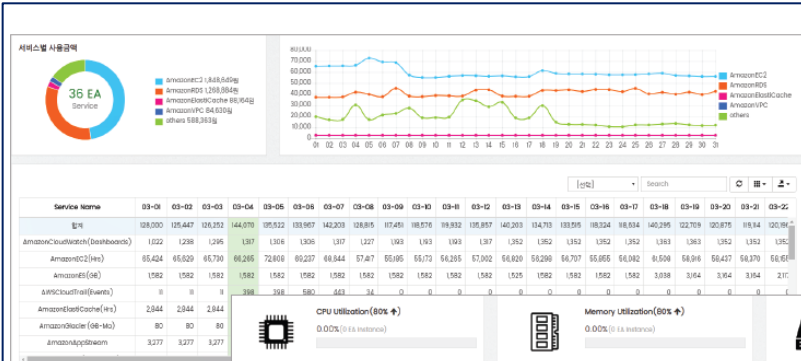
서비스별 사용금액

36 EA
Service

AmazonEC2 1,848,649원
AmazonRDS 1,268,884원
AmazonElastiCache 88,164원
AmazonVPC 84,630원
others 588,363원

80,000
70,000
60,000
50,000
40,000
30,000
20,000
10,000
0

01 02 03 04 05 06 07 08 09 10 11 12 13 14 15 16 17 18 19 20 21 22 23 24 25 26 27 28 29 30 31

AmazonEC2
AmazonRDS
AmazonElastiCache
AmazonVPC
others

[선택]
Search

| Service Name | 03-01 | 03-02 | 03-03 | 03-04 | 03-05 | 03-06 | 03-07 | 03-08 | 03-09 | 03-10 | 03-11 | 03-12 | 03-13 | 03-14 | 03-15 | 03-16 | 03-17 | 03-18 | 03-19 | 03-20 | 03-21 | 03-22 |
|---|---|---|---|---|---|---|---|---|---|---|---|---|---|---|---|---|---|---|---|---|---|---|
| 합계 | 128,030 | 125,447 | 126,252 | 144,070 | 135,522 | 133,967 | 142,203 | 128,815 | 117,451 | 118,576 | 119,932 | 135,857 | 140,203 | 134,713 | 133,515 | 118,324 | 118,634 | 146,295 | 122,709 | 120,875 | 119,94 | 120,18 |
| AmazonCloudWatch(Dashboards) | 1,022 | 1,238 | 1,295 | 1,238 | 1,302 | 1,306 | 1,317 | 1,227 | 1,193 | 1,193 | 1,317 | 1,352 | 1,352 | 1,352 | 1,352 | 1,352 | 1,352 | 1,352 | 1,352 | 1,352 | 1,352 | 1,352 |
| AmazonEC2(Hrs) | 65,424 | 65,629 | 65,730 | 66,265 | 72,808 | 68,237 | 68,844 | 57,417 | 55,185 | 55,713 | 56,265 | 57,002 | 56,820 | 56,289 | 56,707 | 55,955 | 56,082 | 61,506 | 58,916 | 58,437 | 58,370 | 58,1 |
| AmazonES(GB) | 1,582 | 1,582 | 1,582 | 1,582 | 1,582 | 1,582 | 1,582 | 1,582 | 1,582 | 1,582 | 1,582 | 1,525 | 1,525 | 1,582 | 1,582 | 1,582 | 1,582 | 3,038 | 3,164 | 3,164 | 3,164 | 3,16 |
| AWSCloudTrail(Events) | 8 | 0 | 0 | 398 | 398 | 580 | 443 | 34 | 0 | 0 | 0 | | | | | | | | | | | |
| AmazonElastiCache(Hrs) | 2,844 | 2,844 | 2,844 | | | | | | | | | | | | | | | | | | | |
| AmazonGlacier(GB-Mo) | 80 | 80 | 80 | | | | | | | | | | | | | | | | | | | |
| AmazonAppStream | 3,277 | 3,277 | 3,277 | | | | | | | | | | | | | | | | | | | |

CPU Utilization(80% ↑)
0.00%(0 EA Instance)

Memory Utilization(80% ↑)
0.00%(0 EA Instance)